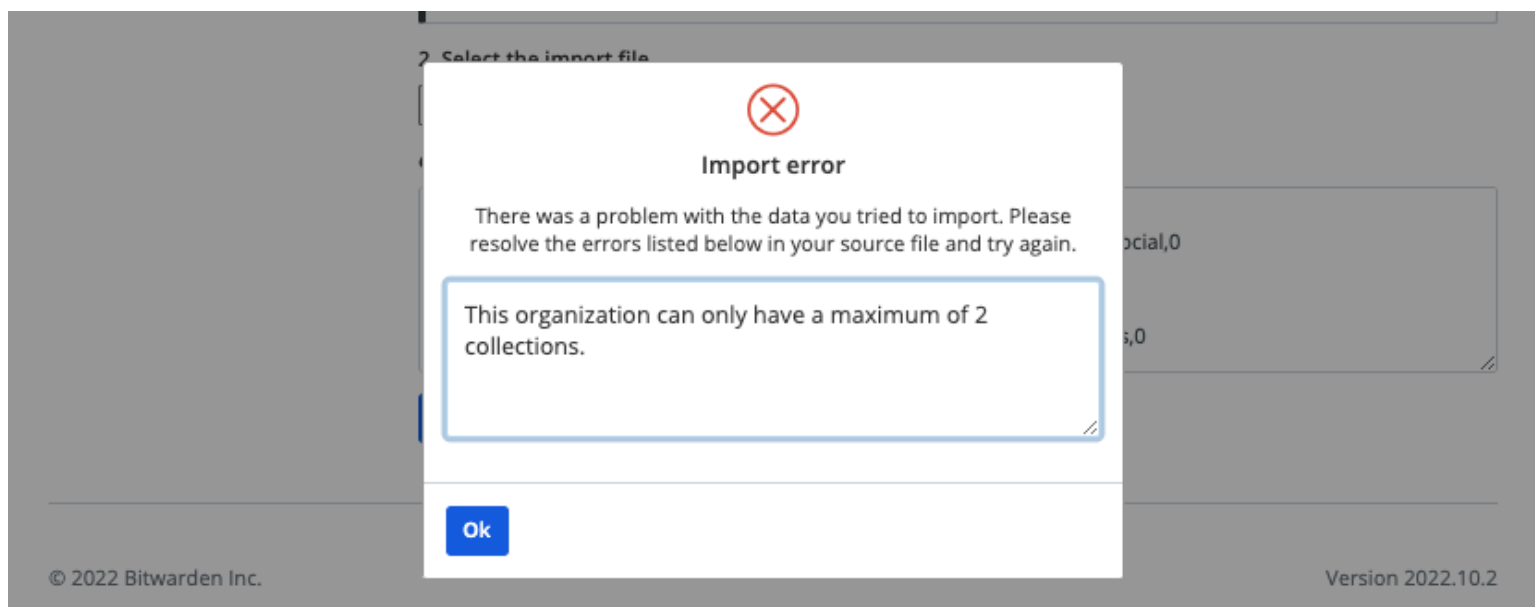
2. Select the import file

ocial,0

s,0

Import error

There was a problem with the data you tried to import. Please resolve the errors listed below in your source file and try again.

This organization can only have a maximum of 2 collections.

Ok

© 2022 Bitwarden Inc.

Version 2022.10.2